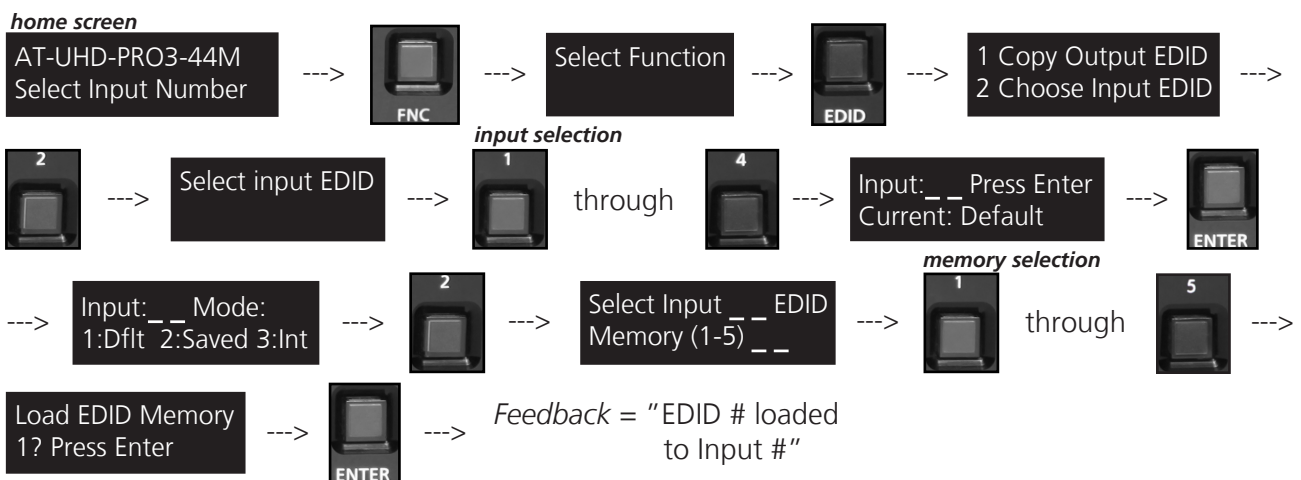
home screen

AT-UHD-PRO3-44M
Select Input Number

--->

FNC

--->

Select Function

--->

EDID

--->

1 Copy Output EDID
2 Choose Input EDID

--->

2

--->

Select input EDID

--->

input selection

1

through

4

--->

Input:_ _ Press Enter
Current: Default

--->

ENTER

--->

Input:_ _ Mode:
1:Dflt 2:Saved 3:Int

--->

2

--->

Select Input _ _ EDID
Memory (1-5) _ _

--->

memory selection

1

through

5

--->

Load EDID Memory
1? Press Enter

--->

ENTER

--->

Feedback = "EDID # loaded to Input #"